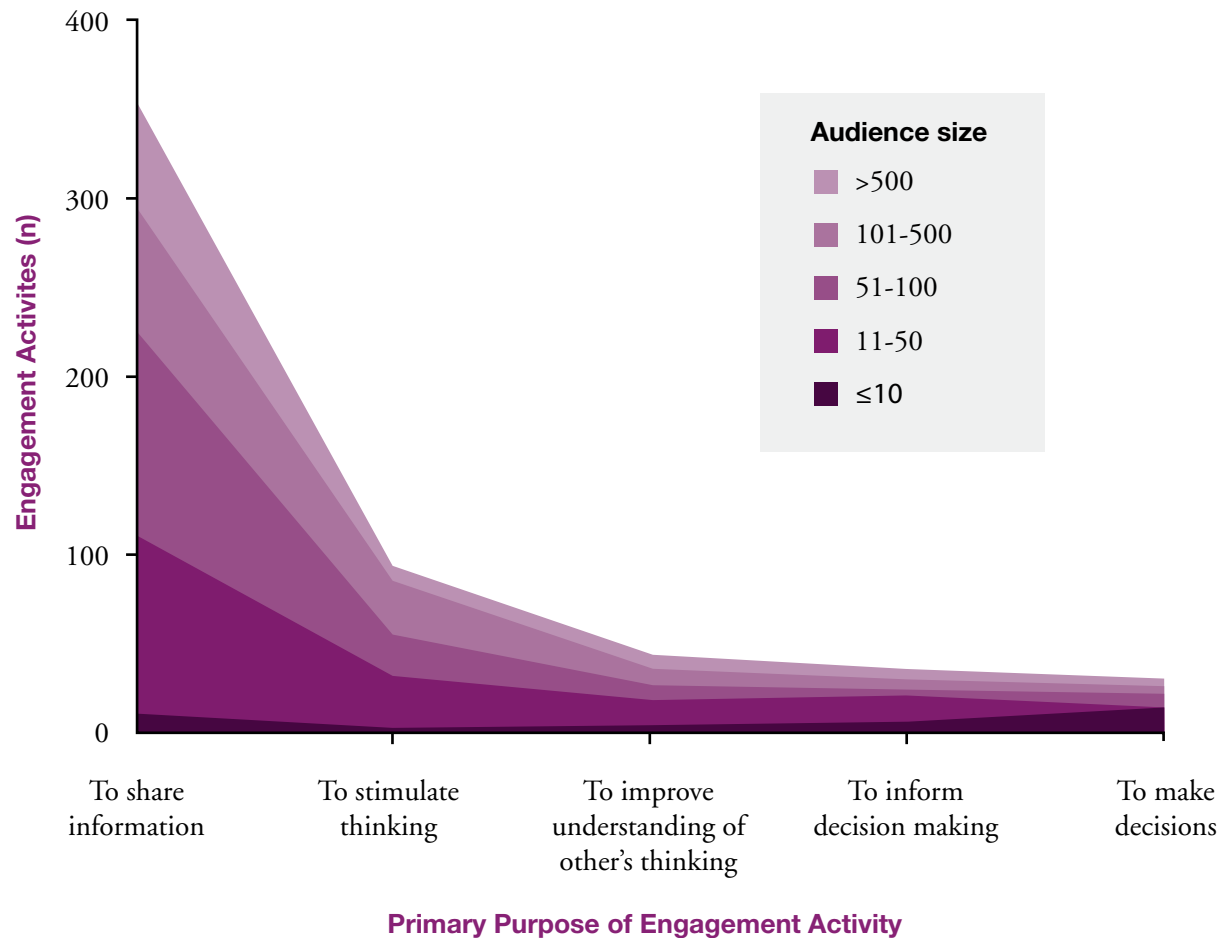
Engagement Activites (n)

400
300
200
100
0

Audience size
>500
101-500
51-100
11-50
≤10

To share information
To stimulate thinking
To improve understanding of other's thinking
To inform decision making
To make decisions

Primary Purpose of Engagement Activity